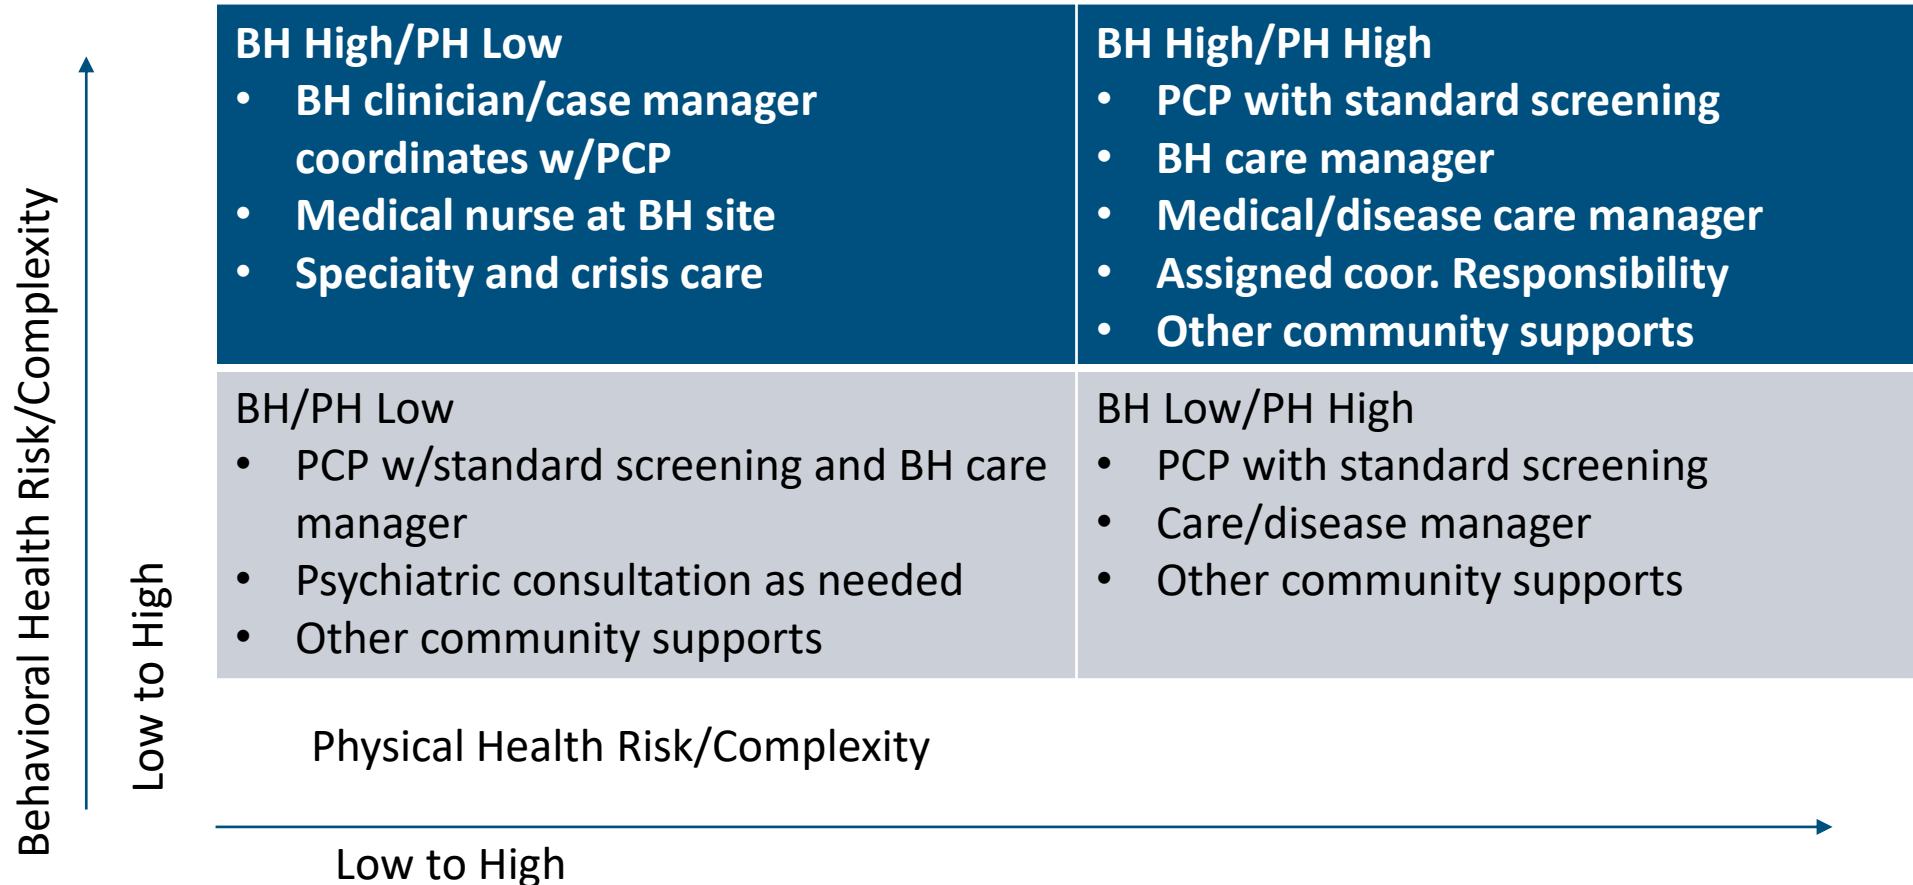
Behavioral Health Risk/Complexity

Low to High

BH High/PH Low
• BH clinician/case manager coordinates w/PCP
• Medical nurse at BH site
• Speciaity and crisis care

BH High/PH High
• PCP with standard screening
• BH care manager
• Medical/disease care manager
• Assigned coor. Responsibility
• Other community supports

BH/PH Low
• PCP w/standard screening and BH care manager
• Psychiatric consultation as needed
• Other community supports

BH Low/PH High
• PCP with standard screening
• Care/disease manager
• Other community supports

Physical Health Risk/Complexity

Low to High